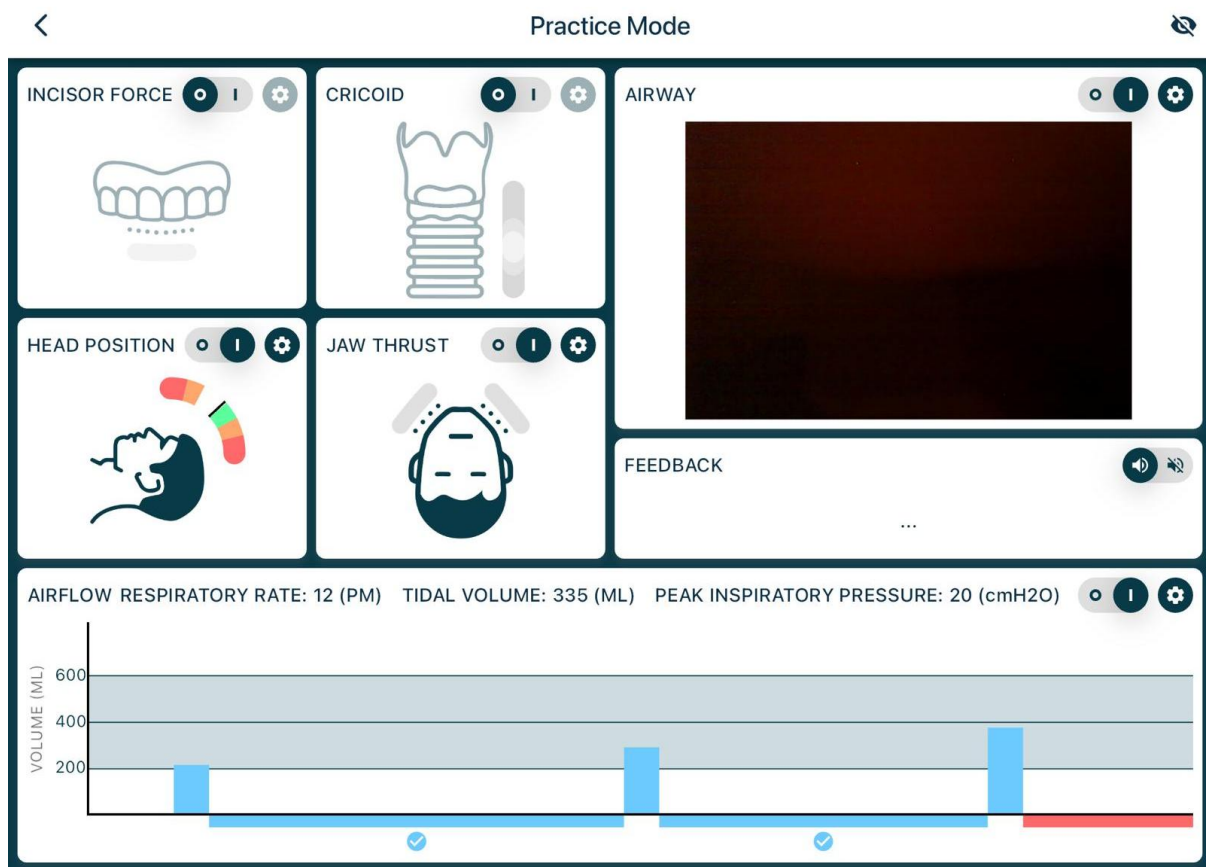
Practice Mode

INCISOR FORCE O I

CRICOID O I

AIRWAY O I

HEAD POSITION O I

JAW THRUST O I

FEEDBACK

...

AIRFLOW RESPIRATORY RATE: 12 (PM) TIDAL VOLUME: 335 (ML) PEAK INSPIRATORY PRESSURE: 20 (cmH2O) O I

VOLUME (ML)
600
400
200